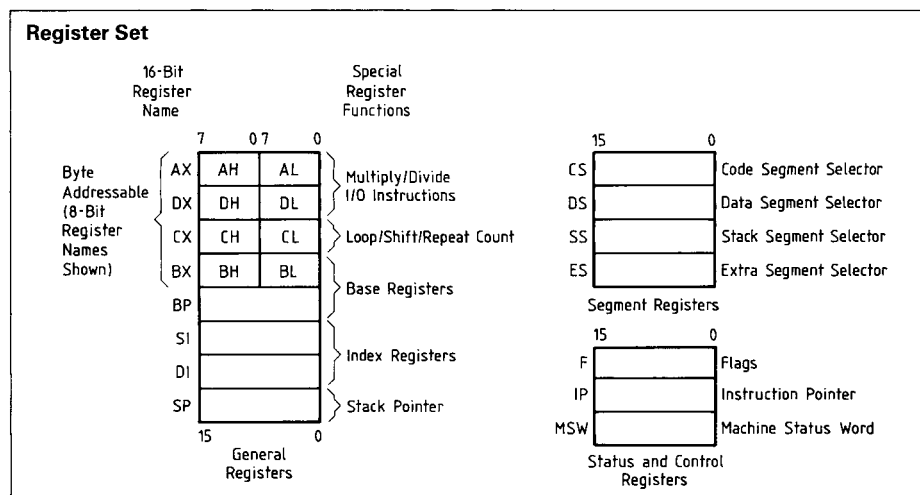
Register Set

16-Bit Register Name

Special Register Functions

7 0 7 0

Byte Addressable (8-Bit Register Names Shown)

| | | | |
|---|---|---|---|
| AX | AH | AL | Multiply/Divide I/O Instructions |
| DX | DH | DL | |
| CX | CH | CL | Loop/Shift/Repeat Count |
| BX | BH | BL | Base Registers |
| BP | | | |
| SI | | | Index Registers |
| DI | | | |
| SP | | | Stack Pointer |

15 0

General Registers

15 0

| | | |
|---|---|---|
| CS | | Code Segment Selector |
| DS | | Data Segment Selector |
| SS | | Stack Segment Selector |
| ES | | Extra Segment Selector |

Segment Registers

15 0

| | | |
|---|---|---|
| F | | Flags |
| IP | | Instruction Pointer |
| MSW | | Machine Status Word |

Status and Control Registers